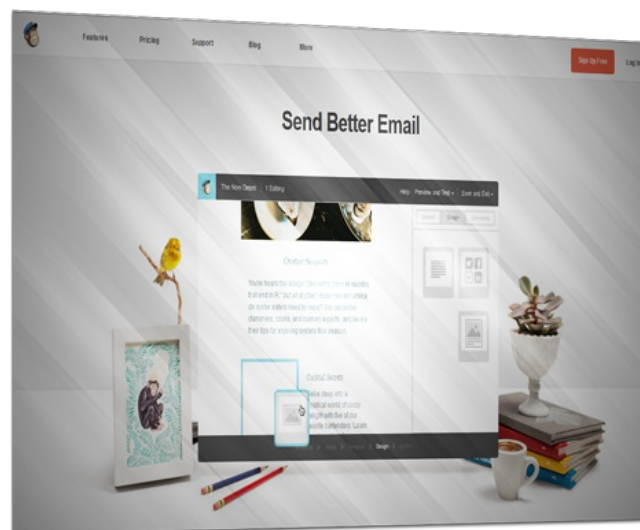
Features Pricing Support Blog More

Sign Up Free Log In

Send Better Email

The New Depot | Editing

Help Preview and Test Save and Exit

Content Design Comments

Oyster Search

You're heard the adage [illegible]

Cocktail Secrets

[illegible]

Design